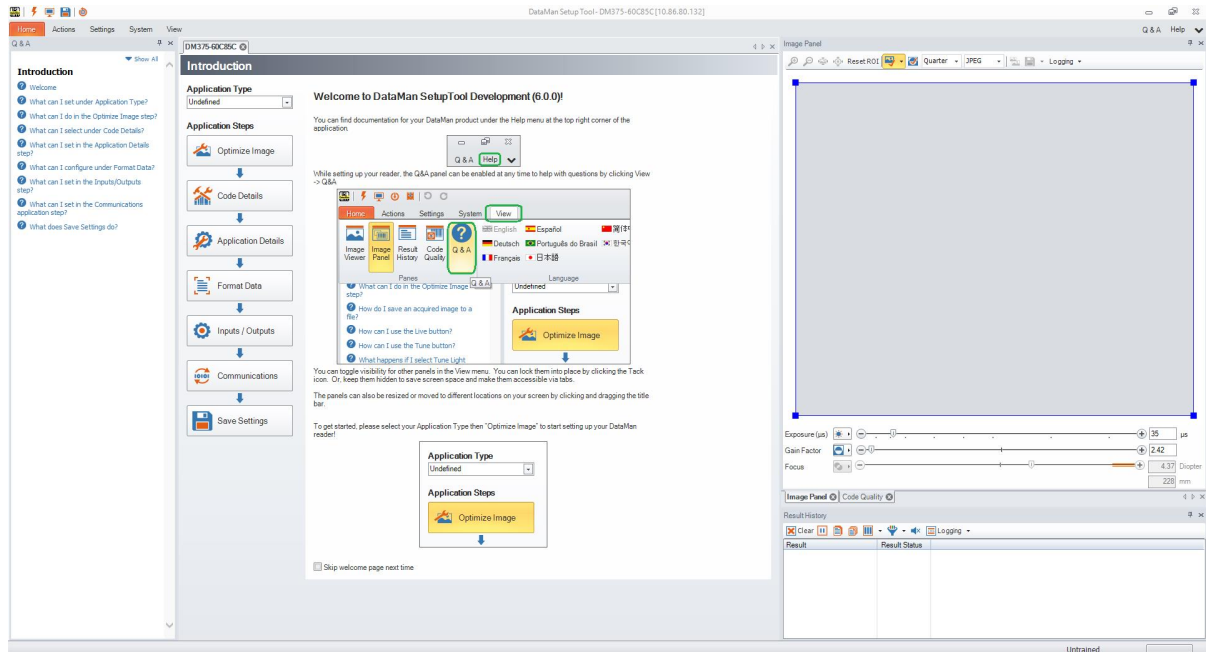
DataMan Setup Tool - DM375-60C85C [10.86.80.132]

Home Actions Settings System View

Q&A Help

Q & A

Show All

Introduction

Welcome
What can I set under Application Type?
What can I do in the Optimize Image step?
What can I select under Code Details?
What can I set in the Application Details step?
What can I configure under Format Data?
What can I set in the Inputs/Outputs step?
What can I set in the Communications application step?
What does Save Settings do?

DM375-60C85C

Introduction

Application Type
Undefined

Application Steps

Optimize Image
Code Details
Application Details
Format Data
Inputs / Outputs
Communications
Save Settings

Welcome to DataMan SetupTool Development (6.0.0)!

You can find documentation for your DataMan product under the Help menu at the top right corner of the application

Q & A Help

While setting up your reader, the Q&A panel can be enabled at any time to help with questions by clicking View -> Q&A

Home Actions Settings System View

Image Viewer Image Panel Result History Code Quality Q & A

Panes

English Español Deutsch Português do Brasil Français 日本語

Language

Q & A

What can I do in the Optimize Image step?
How do I save an acquired image to a file?
How can I use the Live button?
How can I use the Tune button?
What happens if I select Tune Light

Undefined

Application Steps

Optimize Image

You can toggle visibility for other panels in the View menu. You can lock them into place by clicking the Tack icon. Or, keep them hidden to save screen space and make them accessible via tabs.

The panels can also be resized or moved to different locations on your screen by clicking and dragging the title bar.

To get started, please select your Application Type then "Optimize Image" to start setting up your DataMan reader!

Application Type
Undefined

Application Steps

Optimize Image

Skip welcome page next time

Image Panel

Reset ROI Quarter JPEG Logging

Exposure (µs) 35 µs
Gain Factor 2.42
Focus 4.37 Diopter
228 mm

Image Panel Code Quality

Result History

Clear Logging

Result | Result Status

Untrained